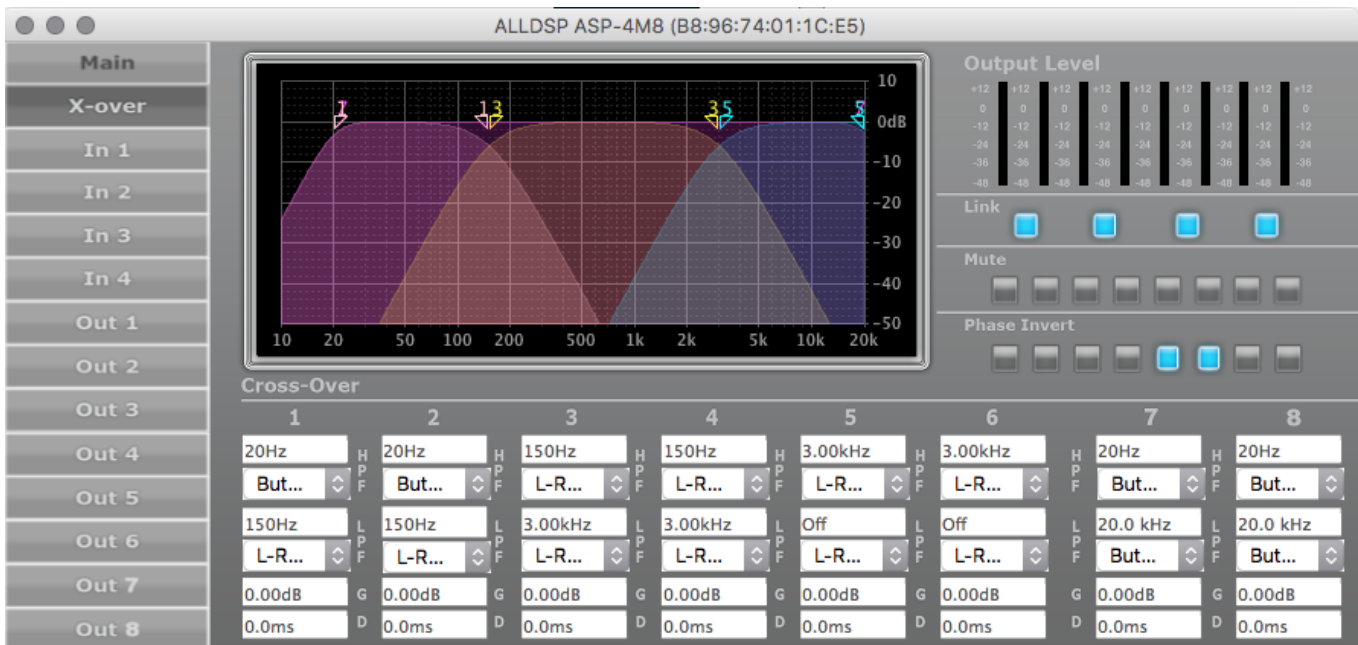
ALLDSP ASP-4M8 (B8:96:74:01:1C:E5)

Main
X-over
In 1
In 2
In 3
In 4
Out 1
Out 2
Out 3
Out 4
Out 5
Out 6
Out 7
Out 8

10
0dB
−10
−20
−30
−40
−50

10 20 50 100 200 500 1k 2k 5k 10k 20k

Output Level
+12 +12 +12 +12 +12 +12 +12 +12
0 0 0 0 0 0 0 0
-12 -12 -12 -12 -12 -12 -12 -12
-24 -24 -24 -24 -24 -24 -24 -24
-36 -36 -36 -36 -36 -36 -36 -36
-48 -48 -48 -48 -48 -48 -48 -48

Link
Mute
Phase Invert

Cross-Over

| 1 | 2 | 3 | 4 | 5 | 6 | 7 | 8 |
|---|---|---|---|---|---|---|---|
| 20Hz | 20Hz | 150Hz | 150Hz | 3.00kHz | 3.00kHz | 20Hz | 20Hz |
| But... | But... | L-R... | L-R... | L-R... | L-R... | But... | But... |
| 150Hz | 150Hz | 3.00kHz | 3.00kHz | Off | Off | 20.0 kHz | 20.0 kHz |
| L-R... | L-R... | L-R... | L-R... | L-R... | L-R... | But... | But... |
| 0.00dB | 0.00dB | 0.00dB | 0.00dB | 0.00dB | 0.00dB | 0.00dB | 0.00dB |
| 0.0ms | 0.0ms | 0.0ms | 0.0ms | 0.0ms | 0.0ms | 0.0ms | 0.0ms |

HPF LPF G D